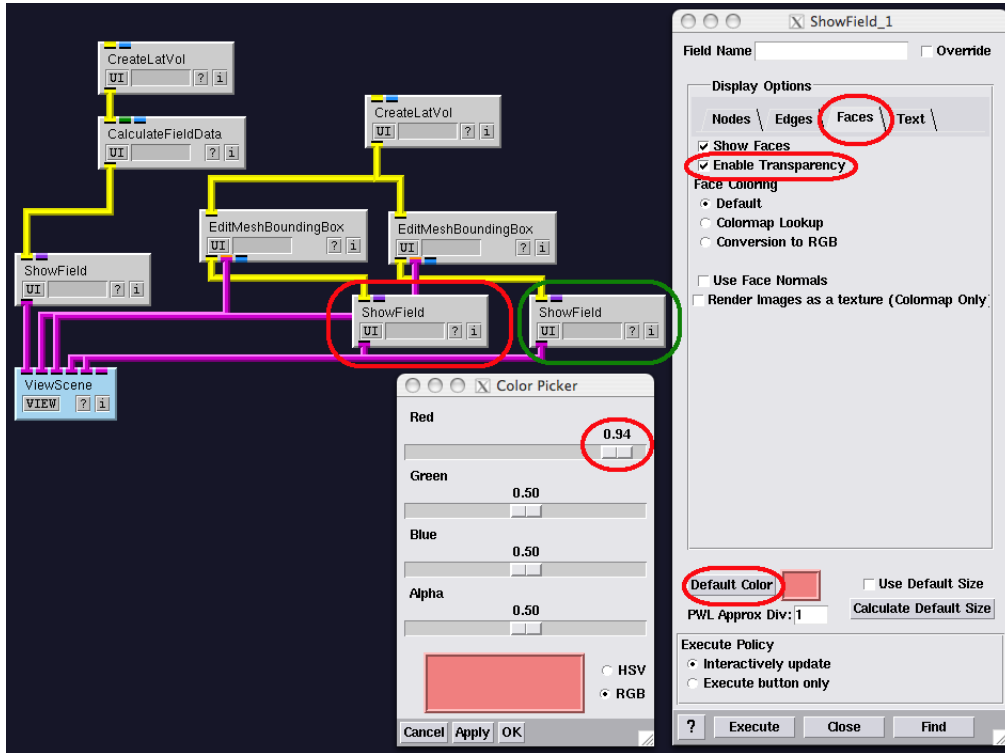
CreateLatVol
UI ? i

CalculateFieldData
UI ? i

CreateLatVol
UI ? i

EditMeshBoundingBox
UI ? i

EditMeshBoundingBox
UI ? i

ShowField
UI ? i

ShowField
UI ? i

ShowField
UI ? i

ViewScene
VIEW ? i

Color Picker

Red
0.94

Green
0.50

Blue
0.50

Alpha
0.50

HSV
RGB

Cancel Apply OK

ShowField_1

Field Name
Override

Display Options

Nodes Edges Faces Text

Show Faces
Enable Transparency
Face Coloring
Default
Colormap Lookup
Conversion to RGB

Use Face Normals
Render Images as a texture (Colormap Only)

Default Color
Use Default Size
PWL Approx Div: 1
Calculate Default Size

Execute Policy
Interactively update
Execute button only

? Execute Close Find